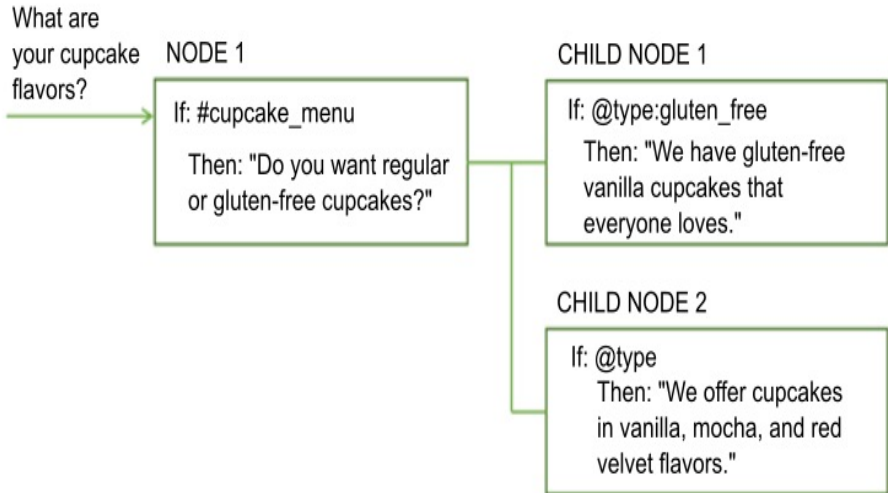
What are your cupcake flavors?

NODE 1

If: #cupcake_menu

Then: "Do you want regular or gluten-free cupcakes?"

CHILD NODE 1

If: @type:gluten_free

Then: "We have gluten-free vanilla cupcakes that everyone loves."

CHILD NODE 2

If: @type

Then: "We offer cupcakes in vanilla, mocha, and red velvet flavors."